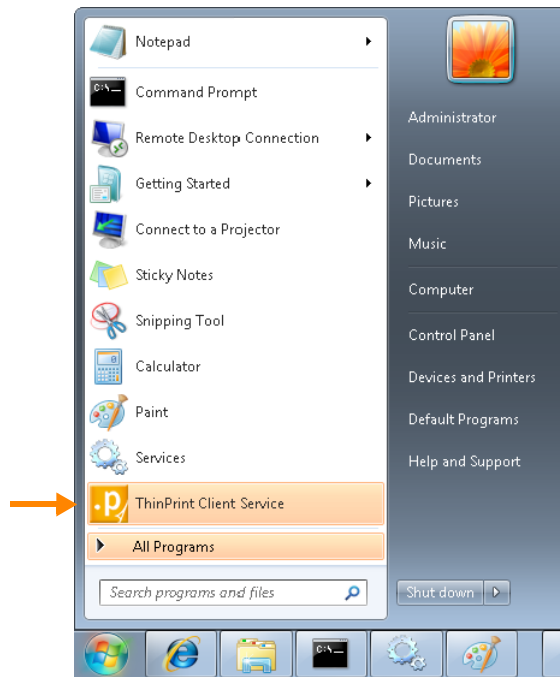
Notepad
Command Prompt
Remote Desktop Connection
Getting Started
Connect to a Projector
Sticky Notes
Snipping Tool
Calculator
Paint
Services
ThinPrint Client Service
All Programs
Search programs and files

Administrator
Documents
Pictures
Music
Computer
Control Panel
Devices and Printers
Default Programs
Help and Support

Shut down